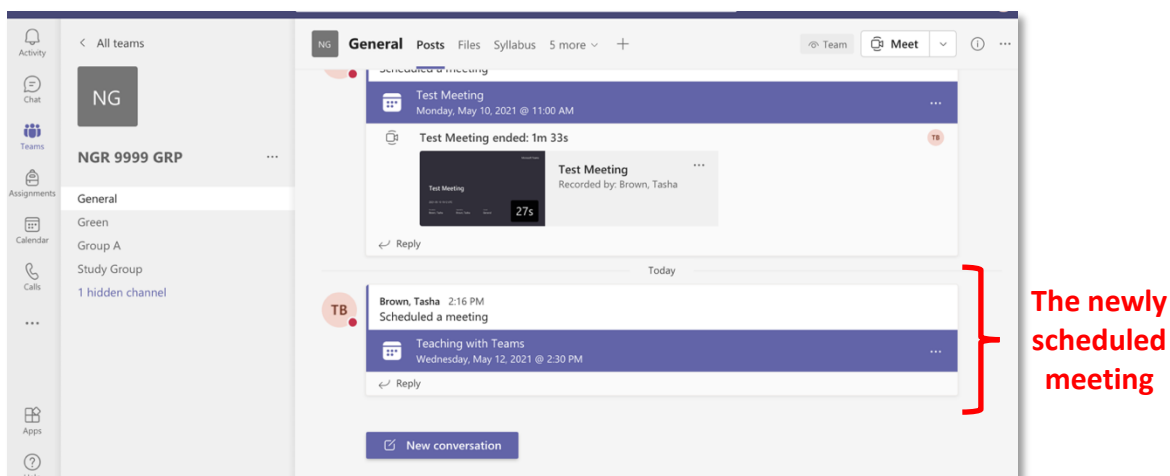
Activity
Chat
Teams
Assignments
Calendar
Calls
...
Apps
Help

< All teams

NG

NGR 9999 GRP ...

General
Green
Group A
Study Group
1 hidden channel

NG General Posts Files Syllabus 5 more + Team Meet

Scheduled a meeting

Test Meeting
Monday, May 10, 2021 @ 11:00 AM ...

Test Meeting ended: 1m 33s TB

Test Meeting
27s
Test Meeting ...
Recorded by: Brown, Tasha

Reply

Today

TB Brown, Tasha 2:16 PM
Scheduled a meeting

Teaching with Teams
Wednesday, May 12, 2021 @ 2:30 PM ...

Reply

New conversation

The newly scheduled meeting